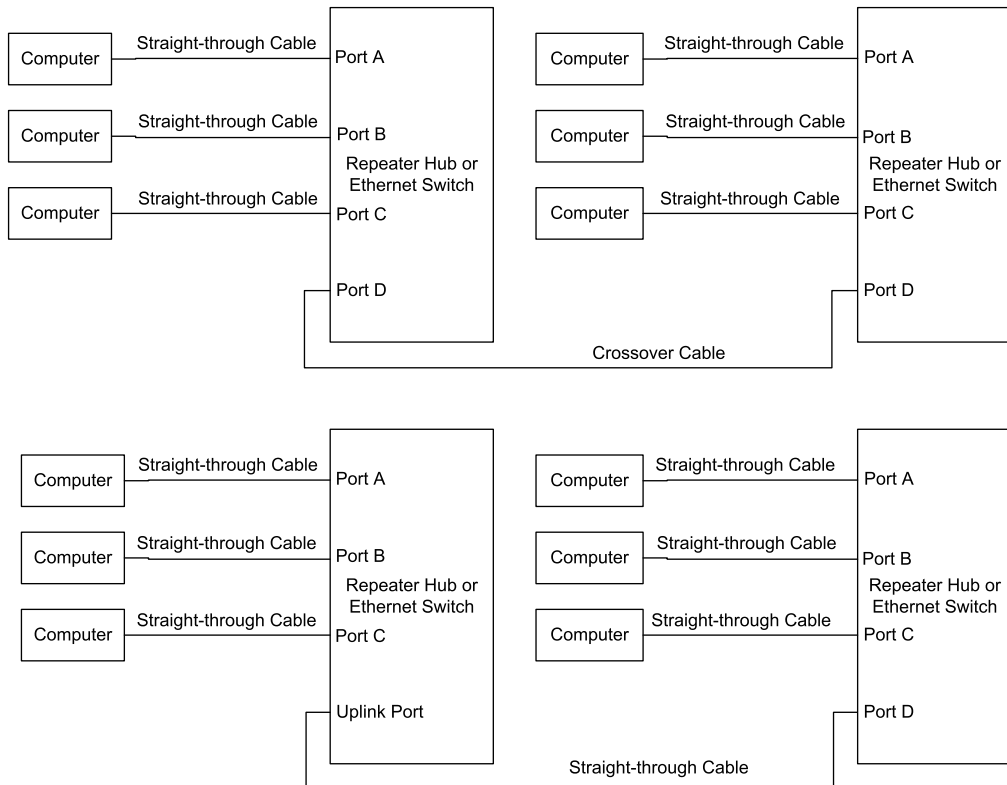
Computer
Straight-through Cable
Port A
Computer
Straight-through Cable
Port B
Repeater Hub or Ethernet Switch
Computer
Straight-through Cable
Port C
Port D

Computer
Straight-through Cable
Port A
Computer
Straight-through Cable
Port B
Repeater Hub or Ethernet Switch
Computer
Straight-through Cable
Port C
Port D

Crossover Cable

Computer
Straight-through Cable
Port A
Computer
Straight-through Cable
Port B
Repeater Hub or Ethernet Switch
Computer
Straight-through Cable
Port C
Uplink Port

Computer
Straight-through Cable
Port A
Computer
Straight-through Cable
Port B
Repeater Hub or Ethernet Switch
Computer
Straight-through Cable
Port C
Port D

Straight-through Cable